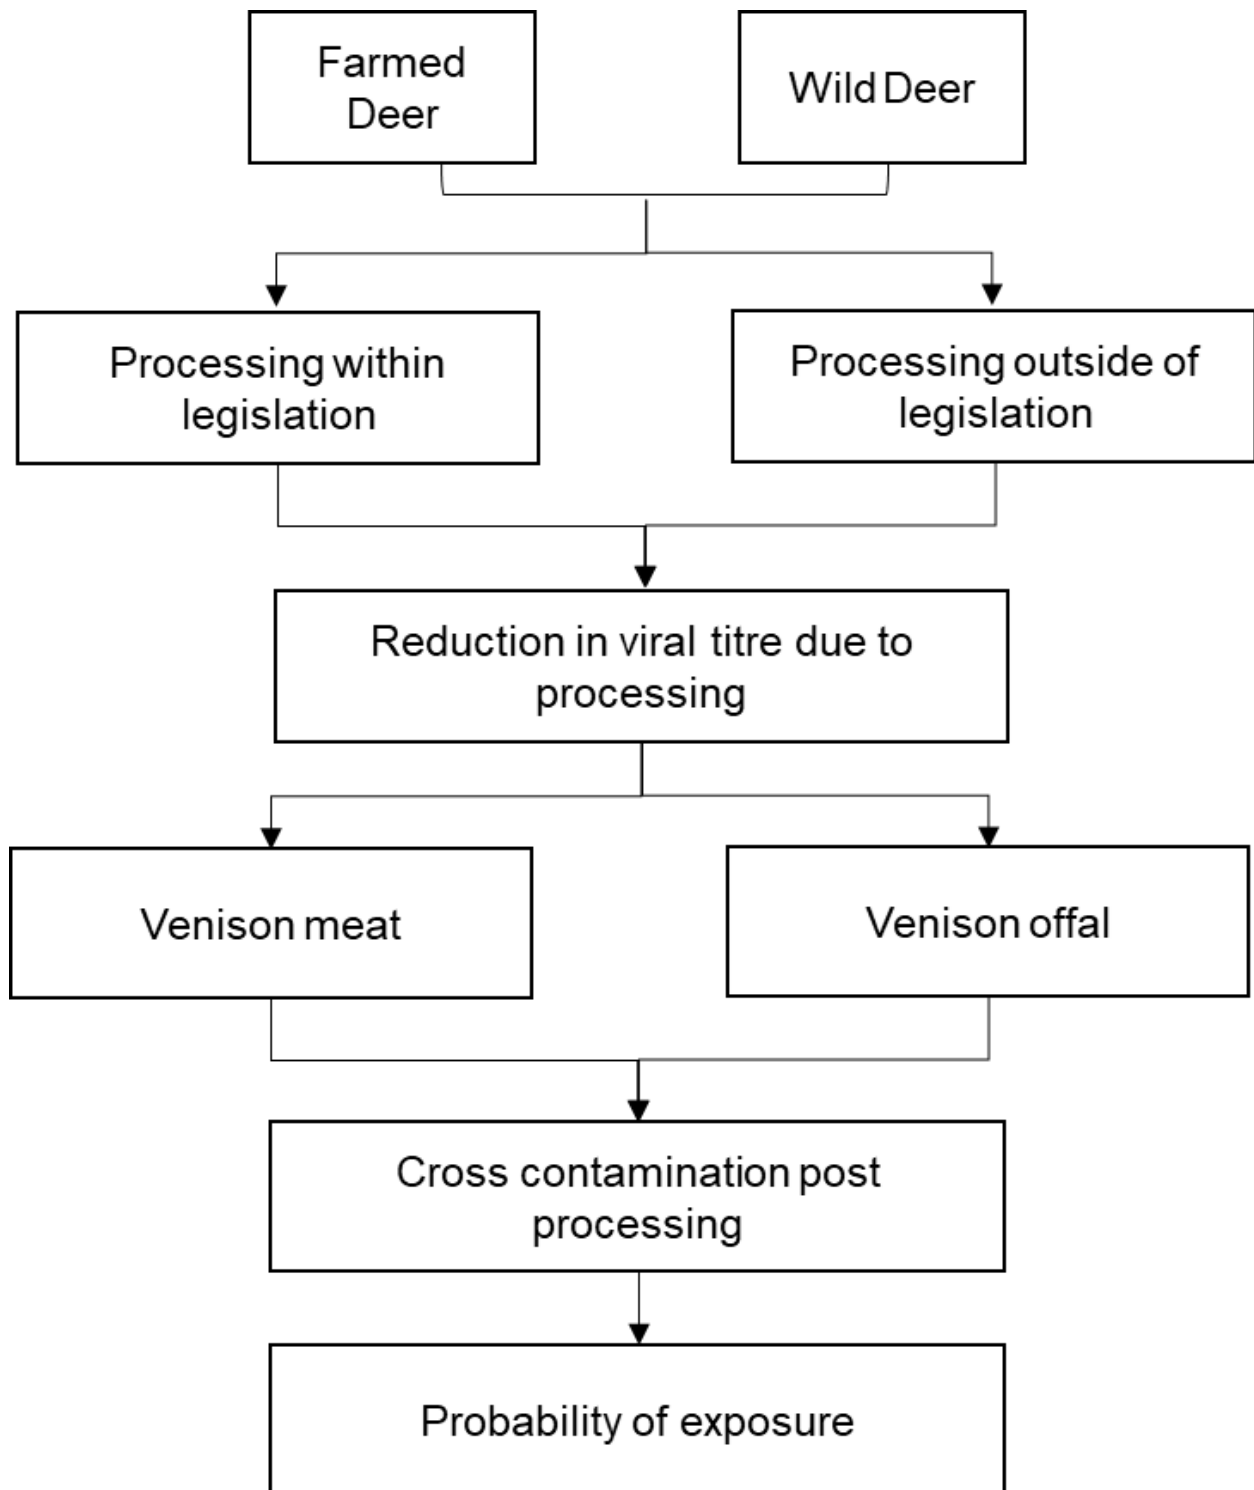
Farmed Deer

Wild Deer

Processing within legislation

Processing outside of legislation

Reduction in viral titre due to processing

Venison meat

Venison offal

Cross contamination post processing

Probability of exposure